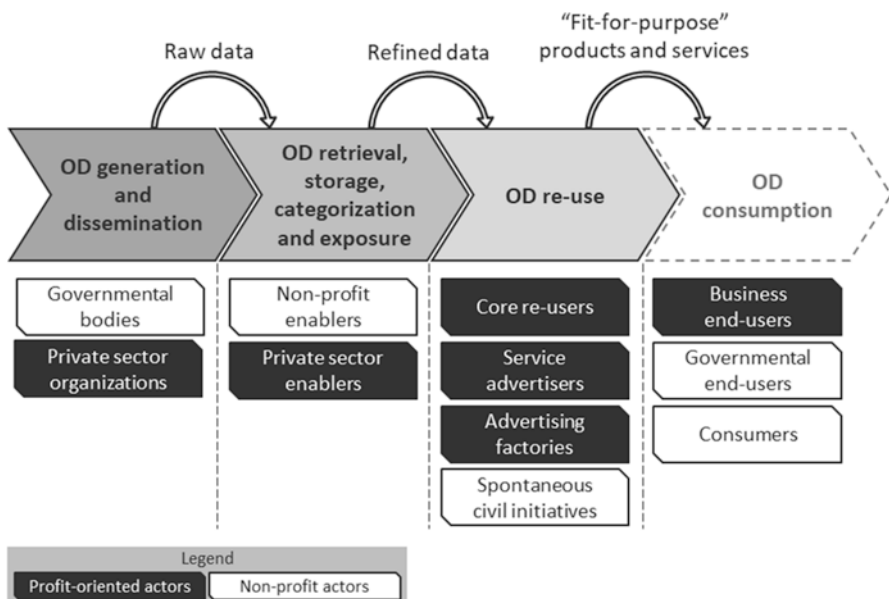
Raw data

Refined data

"Fit-for-purpose" products and services

OD generation and dissemination

OD retrieval, storage, categorization and exposure

OD re-use

OD consumption

Governmental bodies

Private sector organizations

Non-profit enablers

Private sector enablers

Core re-users

Service advertisers

Advertising factories

Spontaneous civil initiatives

Business end-users

Governmental end-users

Consumers

Legend

Profit-oriented actors

Non-profit actors